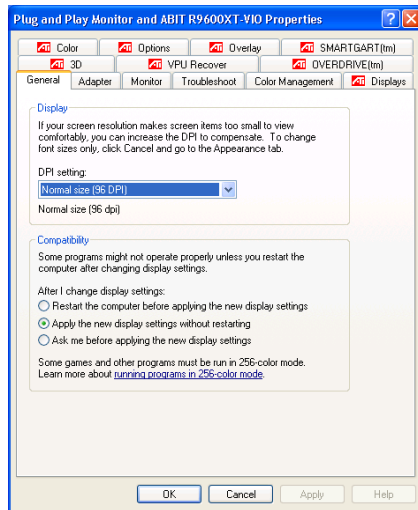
Plug and Play Monitor and ABIT R9600XT-VIO Properties

Color | Options | Overlay | SMARTGART(tm)
3D | VPU Recover | OVERDRIVE(tm)
General | Adapter | Monitor | Troubleshoot | Color Management | Displays

Display
If your screen resolution makes screen items too small to view comfortably, you can increase the DPI to compensate. To change font sizes only, click Cancel and go to the Appearance tab.

DPI setting:
Normal size (96 DPI)
Normal size (96 dpi)

Compatibility
Some programs might not operate properly unless you restart the computer after changing display settings.

After I change display settings:
Restart the computer before applying the new display settings
Apply the new display settings without restarting
Ask me before applying the new display settings

Some games and other programs must be run in 256-color mode. Learn more about running programs in 256-color mode.

OK | Cancel | Apply | Help